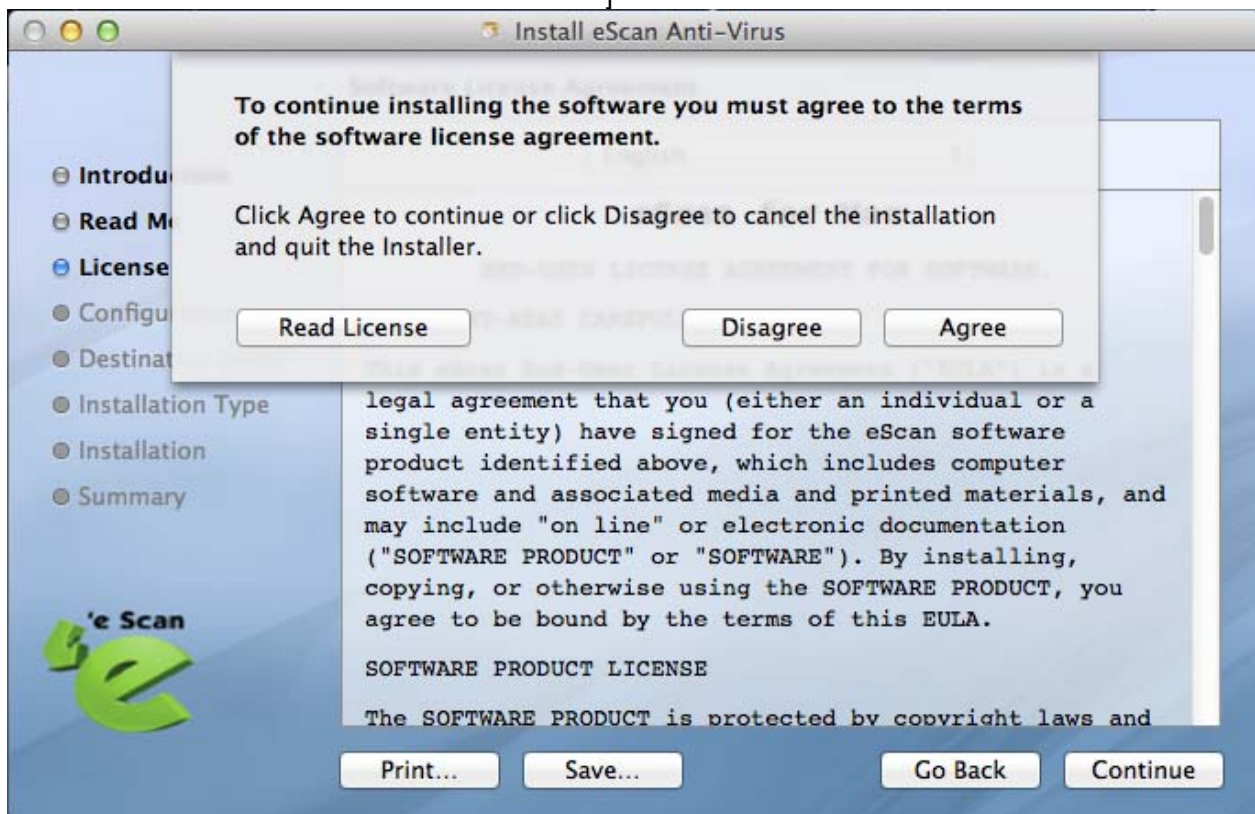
Install eScan Anti-Virus

To continue installing the software you must agree to the terms of the software license agreement.

Click Agree to continue or click Disagree to cancel the installation and quit the Installer.

Read License

Disagree

Agree

Introdu

Read Me

License

Configu

Destinat

Installation Type

Installation

Summary

'e Scan

legal agreement that you (either an individual or a single entity) have signed for the eScan software product identified above, which includes computer software and associated media and printed materials, and may include "on line" or electronic documentation ("SOFTWARE PRODUCT" or "SOFTWARE"). By installing, copying, or otherwise using the SOFTWARE PRODUCT, you agree to be bound by the terms of this EULA.

SOFTWARE PRODUCT LICENSE

The SOFTWARE PRODUCT is protected by copyright laws and

Print...

Save...

Go Back

Continue